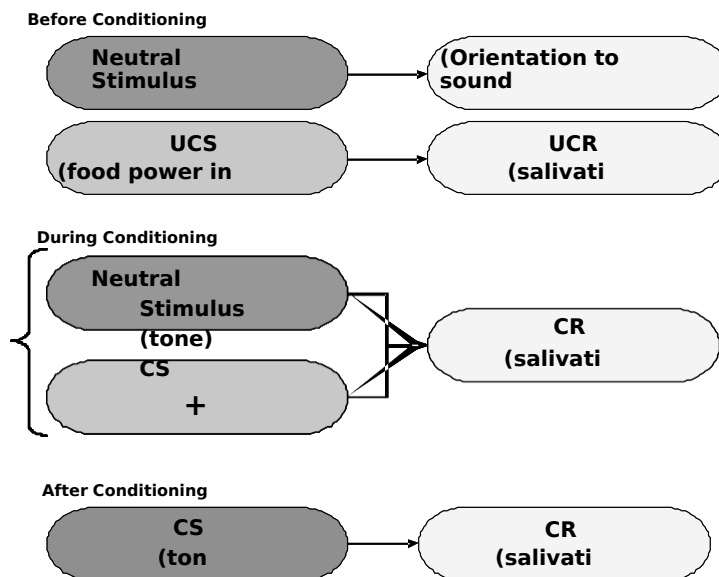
Before Conditioning

Neutral Stimulus

(Orientation to sound

UCS (food power in

UCR (salivati

During Conditioning

Neutral Stimulus (tone)

CS

+

CR (salivati

After Conditioning

CS (ton

CR (salivati